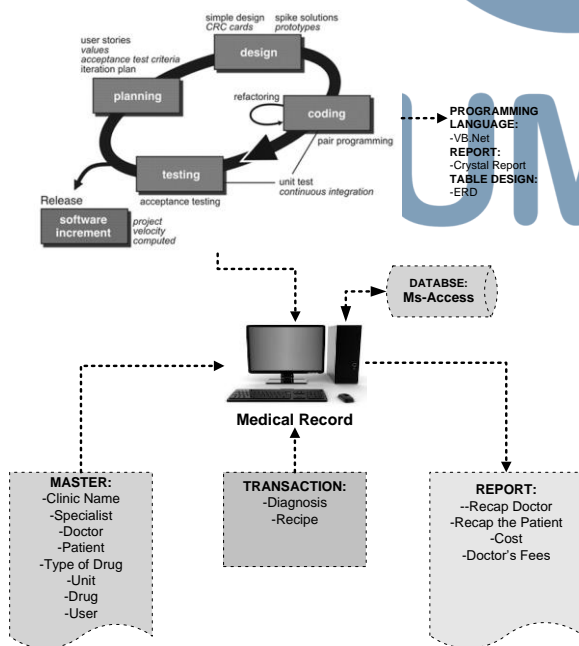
simple design
CRC cards

spike solutions
prototypes

user stories
values
acceptance test criteria
iteration plan

design

planning

refactoring

coding

pair programming

testing

unit test
continuous integration

Release

acceptance testing

software increment

project
velocity
computed

PROGRAMMING LANGUAGE:
-VB.Net
REPORT:
-Crystal Report
TABLE DESIGN:
-ERD

DATABSE:
Ms-Access

Medical Record

MASTER:
-Clinic Name
-Specialist
-Doctor
-Patient
-Type of Drug
-Unit
-Drug
-User

TRANSACTION:
-Diagnosis
-Recipe

REPORT:
--Recap Doctor
-Recap the Patient
-Cost
-Doctor's Fees